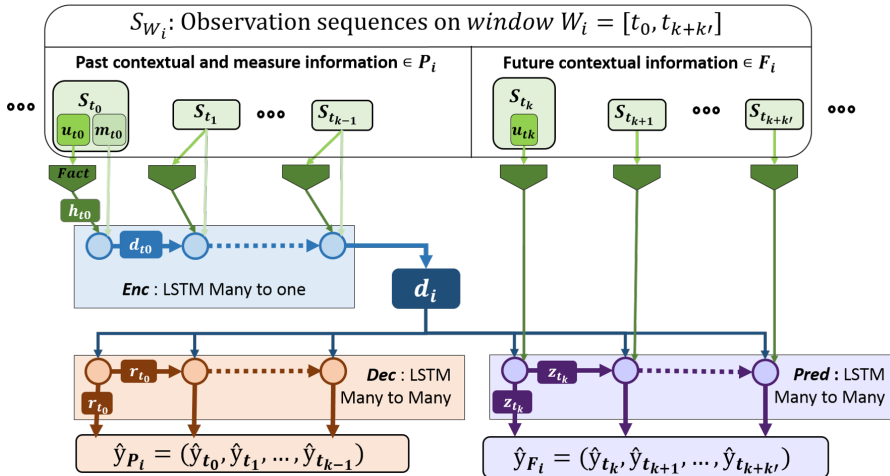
$S_{W_i}$: Observation sequences on $window$ $W_i = [t_0, t_{k+k'}]$

Past contextual and measure information $\in P_i$

Future contextual information $\in F_i$

ooo

$S_{t_0}$

$u_{t0}$

$m_{t0}$

$S_{t_1}$

ooo

$S_{t_{k-1}}$

$S_{t_k}$

$u_{tk}$

$S_{t_{k+1}}$

ooo

$S_{t_{k+k'}}$

ooo

Fact

$h_{t0}$

$d_{t0}$

Enc : LSTM Many to one

$d_i$

$r_{t_0}$

$r_{t_0}$

Dec : LSTM Many to Many

$z_{t_k}$

$z_{t_k}$

Pred : LSTM Many to Many

$\hat{y}_{P_i} = (\hat{y}_{t_0}, \hat{y}_{t_1}, \ldots, \hat{y}_{t_{k-1}})$

$\hat{y}_{F_i} = (\hat{y}_{t_k}, \hat{y}_{t_{k+1}}, \ldots, \hat{y}_{t_{k+k'}})$